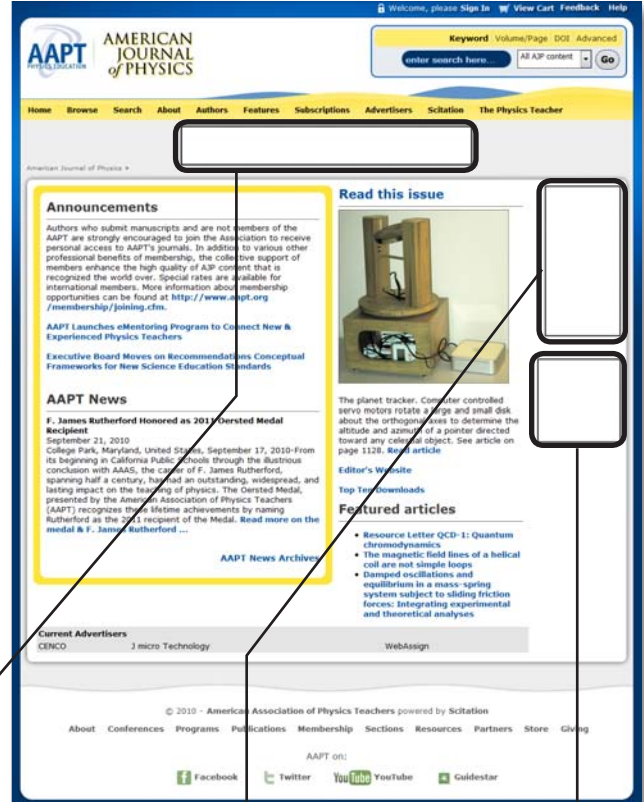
Welcome, please Sign In View Cart Feedback Help

AAPT PHYSICS EDUCATION

AMERICAN JOURNAL of PHYSICS

Keyword Volume/Page DOI Advanced

enter search here... All AJP content Go

Home Browse Search About Authors Features Subscriptions Advertisers Scitation The Physics Teacher

American Journal of Physics

Announcements

Authors who submit manuscripts and are not members of the AAPT are strongly encouraged to join the Association to receive personal access to AAPT's journals. In addition to various other professional benefits of membership, the collective support of members enhance the high quality of AJP content that is recognized the world over. Special rates are available for international members. More information about membership opportunities can be found at http://www.aapt.org/membership/joining.cfm.

AAPT Launches eMentoring Program to Connect New & Experienced Physics Teachers

Executive Board Moves on Recommendations Conceptual Frameworks for New Science Education Standards

AAPT News

F. James Rutherford Honored as 2011 Oersted Medal Recipient

September 21, 2010

College Park, Maryland, United States, September 17, 2010-From its beginning in California Public Schools through the illustrious conclusion with AAAS, the career of F. James Rutherford, spanning half a century, has had an outstanding, widespread, and lasting impact on the teaching of physics. The Oersted Medal, presented by the American Association of Physics Teachers (AAPT) recognizes these lifetime achievements by naming Rutherford as the 2011 recipient of the Medal. Read more on the medal & F. James Rutherford ...

AAPT News Archives

Read this issue

The planet tracker. Computer controlled servo motors rotate a large and small disk about the orthogonal axes to determine the altitude and azimuth of a pointer directed toward any celestial object. See article on page 1128. Read article

Editor's Website

Top Ten Downloads

Featured articles

- Resource Letter QCD-1: Quantum chromodynamics
- The magnetic field lines of a helical coil are not simple loops
- Damped oscillations and equilibrium in a mass-spring system subject to sliding friction forces: Integrating experimental and theoretical analyses

Current Advertisers

CENCO J micro Technology WebAssign

© 2010 - American Association of Physics Teachers powered by Scitation

About Conferences Programs Publications Membership Sections Resources Partners Store Giving

AAPT on:

Facebook Twitter YouTube Guidestar